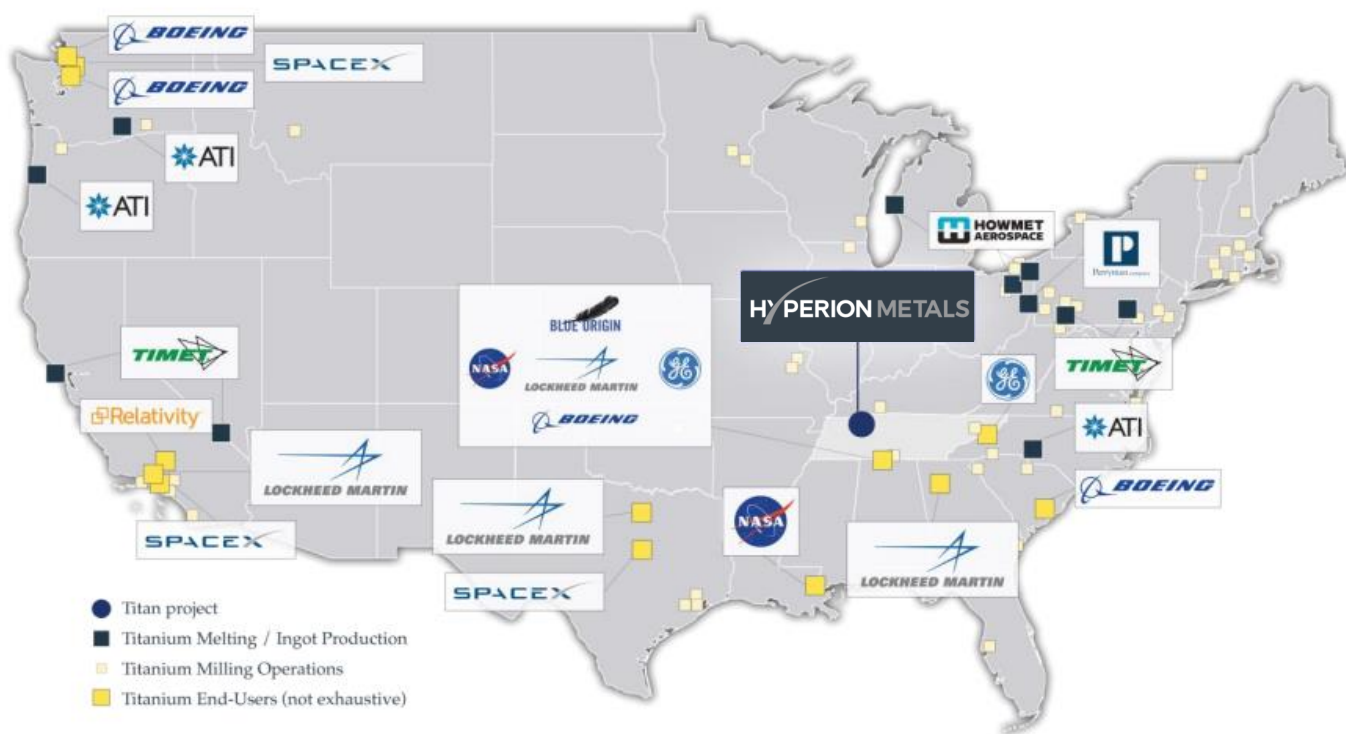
BOEING

SPACEX

BOEING

ATI

ATI

HOWMET AEROSPACE

Perryman

HYPERION METALS

BLUE ORIGIN

NASA

LOCKHEED MARTIN

GE

BOEING

TIMET

GE

TIMET

Relativity

ATI

LOCKHEED MARTIN

BOEING

LOCKHEED MARTIN

NASA

LOCKHEED MARTIN

SPACEX

SPACEX

Titan project
Titanium Melting / Ingot Production
Titanium Milling Operations
Titanium End-Users (not exhaustive)